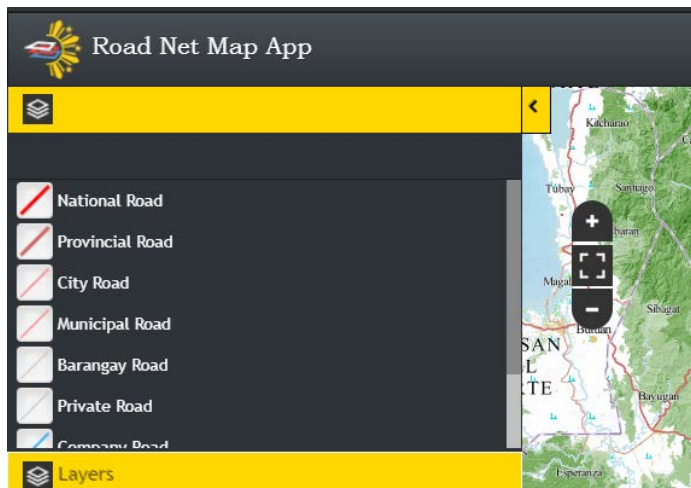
Road Net Map App

National Road
Provincial Road
City Road
Municipal Road
Barangay Road
Private Road
Company Road

Layers

Kitcharao
Tubay
Santiago
Jabaran
Magal
Sibagat
Butuan
SAN
L
TE
Bayugan
Esperanza